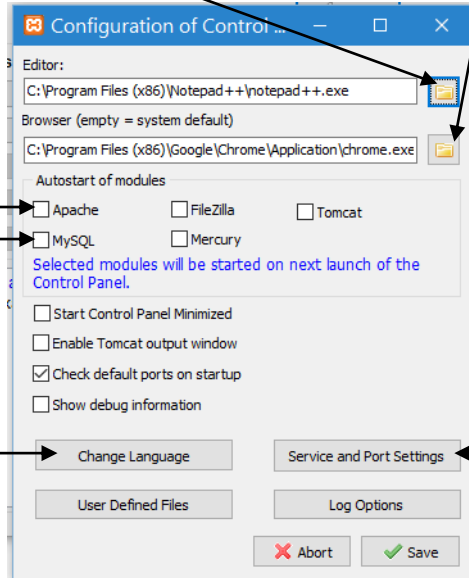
Configuration of Control ...

Editor:

C:\Program Files (x86)\Notepad++\notepad++.exe

Browser (empty = system default)

C:\Program Files (x86)\Google\Chrome\Application\chrome.exe

Autostart of modules

Apache
FileZilla
Tomcat
MySQL
Mercury

Selected modules will be started on next launch of the Control Panel.

Start Control Panel Minimized
Enable Tomcat output window
Check default ports on startup
Show debug information

Change Language
Service and Port Settings
User Defined Files
Log Options
Abort
Save